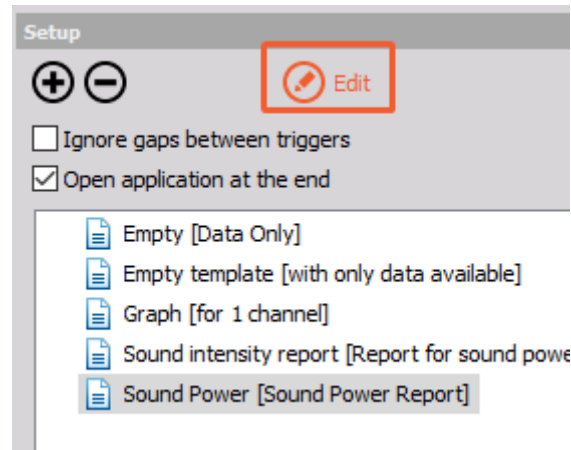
Setup

Edit

Ignore gaps between triggers

Open application at the end

Empty [Data Only]

Empty template [with only data available]

Graph [for 1 channel]

Sound intensity report [Report for sound powe

Sound Power [Sound Power Report]